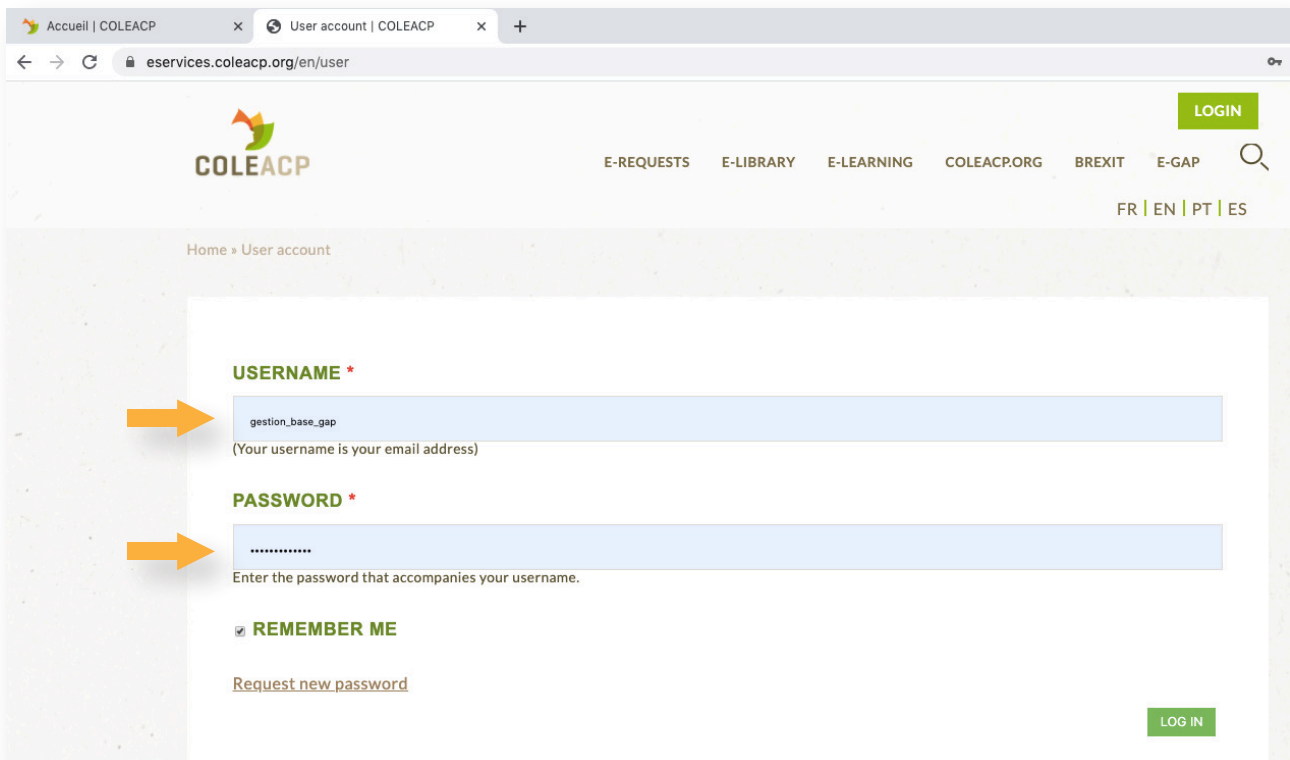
Accueil | COLEACP
User account | COLEACP
eservices.coleacp.org/en/user

LOGIN

COLEACP

E-REQUESTS E-LIBRARY E-LEARNING COLEACP.ORG BREXIT E-GAP

FR | EN | PT | ES

Home » User account

USERNAME *

gestion_base_gap

(Your username is your email address)

PASSWORD *

••••••••••••••

Enter the password that accompanies your username.

REMEMBER ME

Request new password

LOG IN